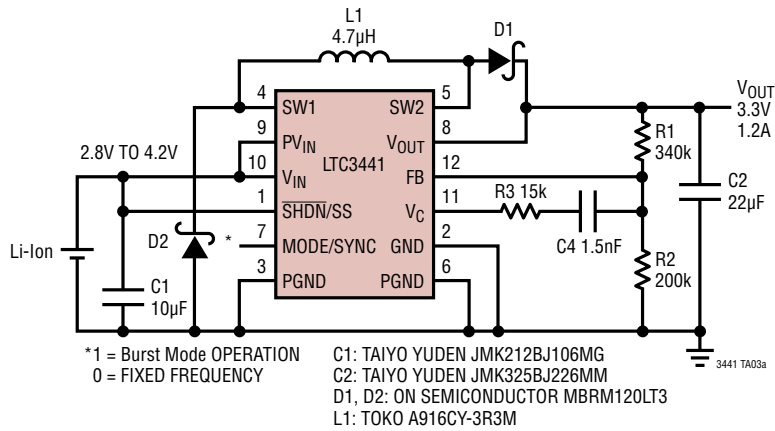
L1
4.7μH

D1

$V_{OUT}$
3.3V
1.2A

4
SW1
5
SW2
9
$PV_{IN}$
8
$V_{OUT}$
2.8V TO 4.2V
10
$V_{IN}$
LTC3441
12
FB
R1
340k
1
$\overline{SHDN}$/SS
11
$V_C$
R3 15k
C2
22μF
D2
*
7
MODE/SYNC
2
GND
C4 1.5nF
Li-Ion
3
PGND
6
PGND
R2
200k
C1
10μF

*1 = Burst Mode OPERATION
0 = FIXED FREQUENCY

C1: TAIYO YUDEN JMK212BJ106MG
C2: TAIYO YUDEN JMK325BJ226MM
D1, D2: ON SEMICONDUCTOR MBRM120LT3
L1: TOKO A916CY-3R3M

3441 TA03a